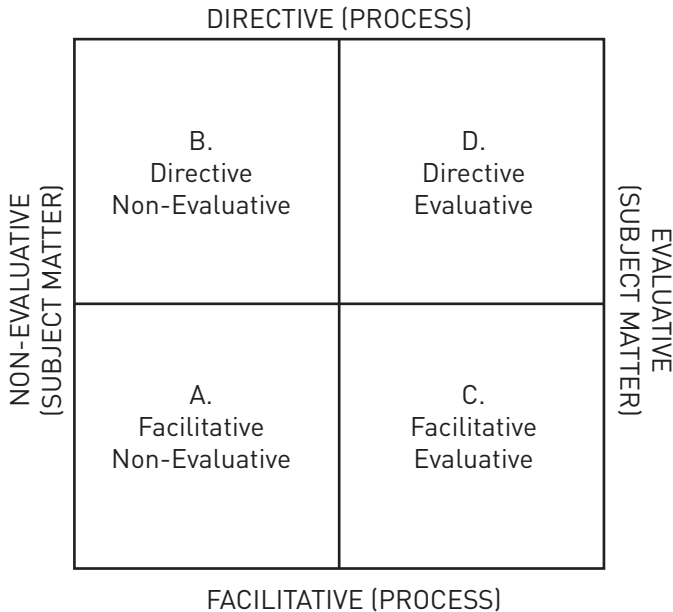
DIRECTIVE (PROCESS)

NON-EVALUATIVE (SUBJECT MATTER)

B.
Directive
Non-Evaluative

D.
Directive
Evaluative

EVALUATIVE (SUBJECT MATTER)

A.
Facilitative
Non-Evaluative

C.
Facilitative
Evaluative

FACILITATIVE (PROCESS)